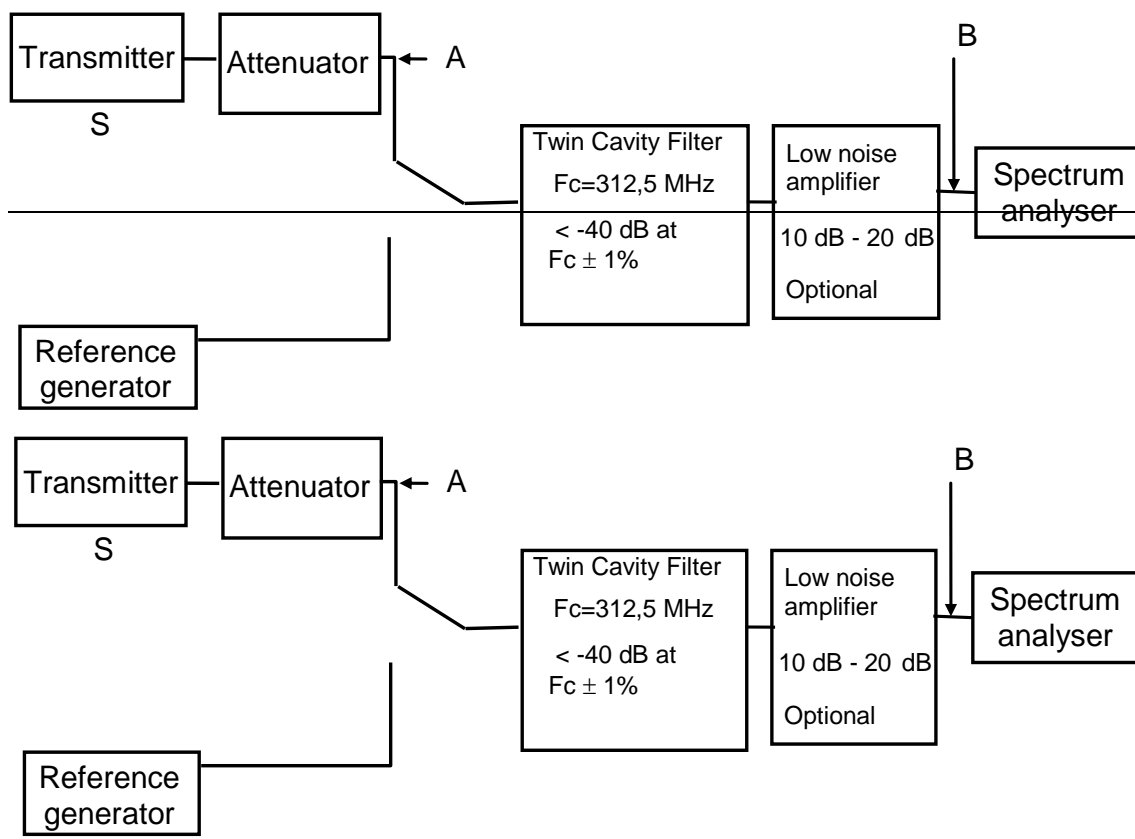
Transmitter
S
Attenuator
A
B
Twin Cavity Filter
Fc=312,5 MHz
< -40 dB at Fc $\pm$ 1%
Low noise amplifier
10 dB - 20 dB
Optional
Spectrum analyser
Reference generator

Transmitter
S
Attenuator
A
B
Twin Cavity Filter
Fc=312,5 MHz
< -40 dB at Fc $\pm$ 1%
Low noise amplifier
10 dB - 20 dB
Optional
Spectrum analyser
Reference generator